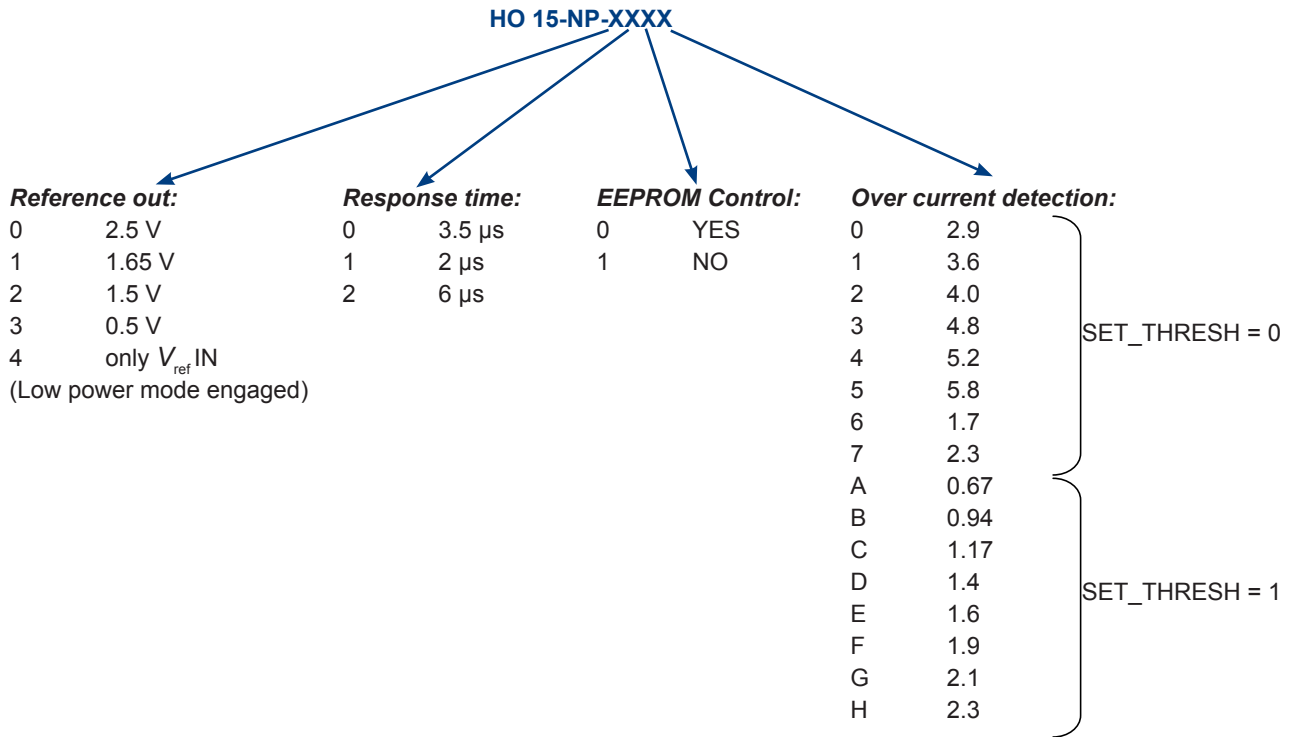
HO 15-NP-XXXX

Reference out:
0 2.5 V
1 1.65 V
2 1.5 V
3 0.5 V
4 only $V_{ref}$ IN
(Low power mode engaged)

Response time:
0 3.5 µs
1 2 µs
2 6 µs

EEPROM Control:
0 YES
1 NO

Over current detection:
0 2.9
1 3.6
2 4.0
3 4.8
4 5.2
5 5.8
6 1.7
7 2.3
SET_THRESH = 0
A 0.67
B 0.94
C 1.17
D 1.4
E 1.6
F 1.9
G 2.1
H 2.3
SET_THRESH = 1